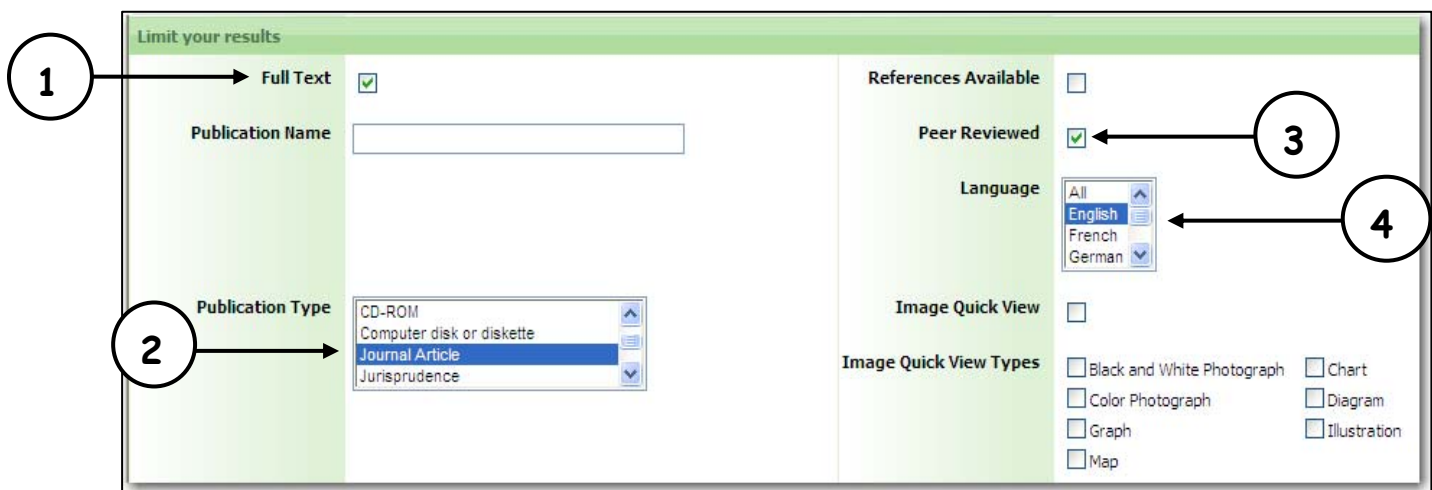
Limit your results

1

Full Text

Publication Name

Publication Type

CD-ROM
Computer disk or diskette
Journal Article
Jurisprudence

2

References Available

Peer Reviewed

3

Language

All
English
French
German

4

Image Quick View

Image Quick View Types

Black and White Photograph
Chart
Color Photograph
Diagram
Graph
Illustration
Map